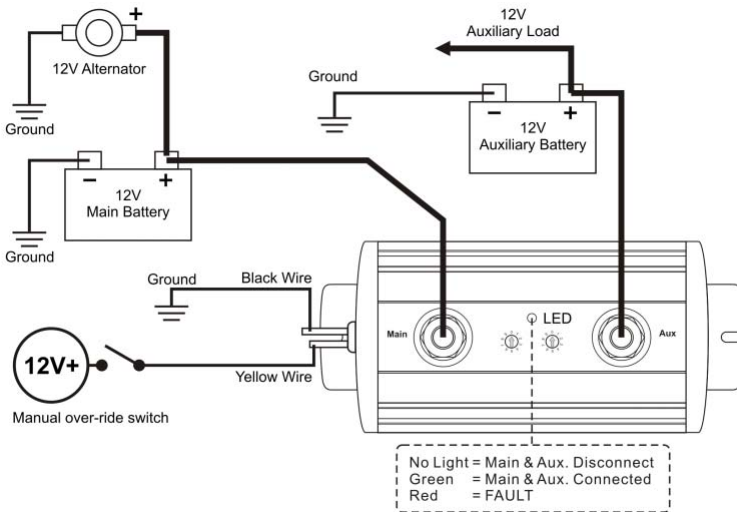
+
12V Alternator
Ground

12V
Auxiliary Load

Ground
−
+
12V
Auxiliary Battery

−
+
12V
Main Battery
Ground

Ground
Black Wire

12V+

Yellow Wire

Manual over-ride switch

Main
LED
Aux

No Light = Main & Aux. Disconnect
Green = Main & Aux. Connected
Red = FAULT